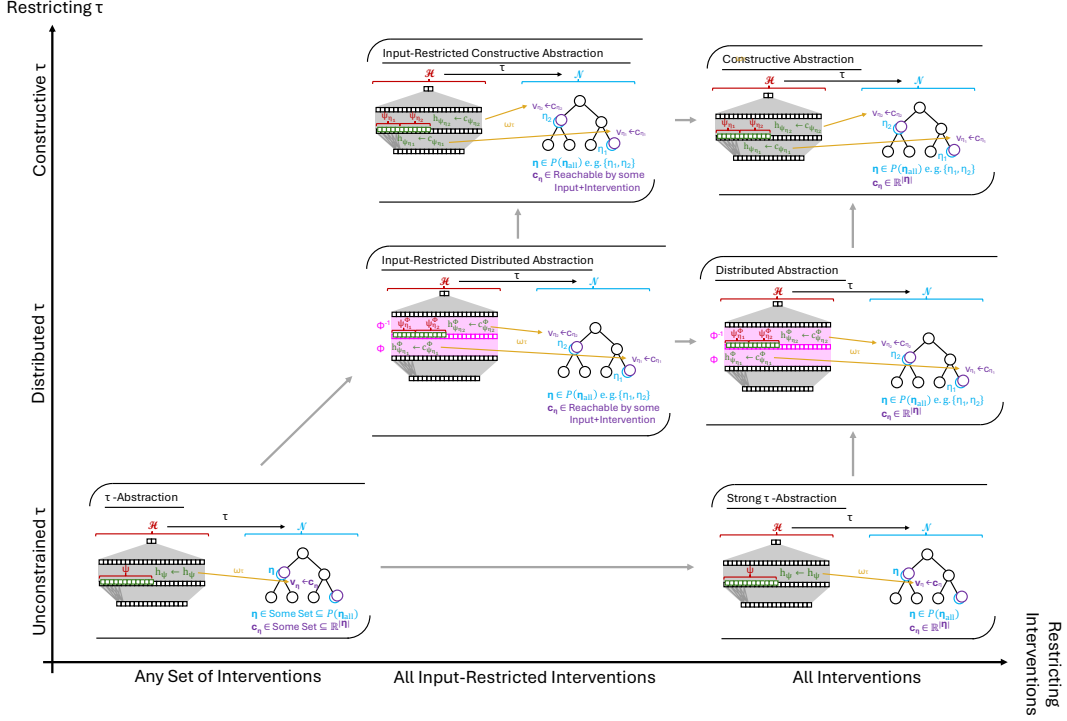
Restricting τ

Constructive τ

Distributed τ

Unconstrained τ

Input-Restricted Constructive Abstraction

$\mathcal{H}$ τ $\mathcal{N}$

$\psi_{\eta_1}$ $\psi_{\eta_2}$ $h_{\psi_{\eta_2}} \leftarrow c_{\psi_{\eta_2}}$

$h_{\psi_{\eta_1}} \leftarrow c_{\psi_{\eta_1}}$

$\omega_\tau$

$v_{\eta_2} \leftarrow c_{\eta_2}$

$\eta_2$

$v_{\eta_1} \leftarrow c_{\eta_1}$

$\eta_1$

$\boldsymbol{\eta} \in P(\boldsymbol{\eta}_{all})$ e.g. $\{\eta_1, \eta_2\}$

$\mathbf{c}_{\boldsymbol{\eta}}$ ∈ Reachable by some Input+Intervention

Constructive Abstraction

$\mathcal{H}$ τ $\mathcal{N}$

$\psi_{\eta_1}$ $\psi_{\eta_2}$ $h_{\psi_{\eta_2}} \leftarrow c_{\psi_{\eta_2}}$

$h_{\psi_{\eta_1}} \leftarrow c_{\psi_{\eta_1}}$

$\omega_\tau$

$v_{\eta_2} \leftarrow c_{\eta_2}$

$\eta_2$

$v_{\eta_1} \leftarrow c_{\eta_1}$

$\eta_1$

$\boldsymbol{\eta} \in P(\boldsymbol{\eta}_{all})$ e.g. $\{\eta_1, \eta_2\}$

$\mathbf{c}_{\boldsymbol{\eta}} \in \mathbb{R}^{|\boldsymbol{\eta}|}$

Input-Restricted Distributed Abstraction

$\mathcal{H}$ τ $\mathcal{N}$

$\Phi^{-1}$ $\psi^{\Phi}_{\eta_1}$ $\psi^{\Phi}_{\eta_2}$ $h^{\Phi}_{\psi_{\eta_2}} \leftarrow c^{\Phi}_{\psi_{\eta_2}}$

$\Phi$ $h^{\Phi}_{\psi_{\eta_1}} \leftarrow c^{\Phi}_{\psi_{\eta_1}}$

$\omega_\tau$

$v_{\eta_2} \leftarrow c_{\eta_2}$

$\eta_2$

$v_{\eta_1} \leftarrow c_{\eta_1}$

$\eta_1$

$\boldsymbol{\eta} \in P(\boldsymbol{\eta}_{all})$ e.g. $\{\eta_1, \eta_2\}$

$\mathbf{c}_{\boldsymbol{\eta}}$ ∈ Reachable by some Input+Intervention

Distributed Abstraction

$\mathcal{H}$ τ $\mathcal{N}$

$\Phi^{-1}$ $\psi^{\Phi}_{\eta_1}$ $\psi^{\Phi}_{\eta_2}$ $h^{\Phi}_{\psi_{\eta_2}} \leftarrow c^{\Phi}_{\psi_{\eta_2}}$

$\Phi$ $h^{\Phi}_{\psi_{\eta_1}} \leftarrow c^{\Phi}_{\psi_{\eta_1}}$

$\omega_\tau$

$v_{\eta_2} \leftarrow c_{\eta_2}$

$\eta_2$

$v_{\eta_1} \leftarrow c_{\eta_1}$

$\eta_1$

$\boldsymbol{\eta} \in P(\boldsymbol{\eta}_{all})$ e.g. $\{\eta_1, \eta_2\}$

$\mathbf{c}_{\boldsymbol{\eta}} \in \mathbb{R}^{|\boldsymbol{\eta}|}$

τ -Abstraction

$\mathcal{H}$ τ $\mathcal{N}$

$\psi$ $h_{\psi} \leftarrow h_{\psi}$

$\omega_\tau$

$\eta$

$v_{\eta} \leftarrow c_{\eta}$

$\boldsymbol{\eta}$ ∈ Some Set ⊆ $P(\boldsymbol{\eta}_{all})$

$\mathbf{c}_{\boldsymbol{\eta}}$ ∈ Some Set ⊆ $\mathbb{R}^{|\boldsymbol{\eta}|}$

Strong τ -Abstraction

$\mathcal{H}$ τ $\mathcal{N}$

$\psi$ $h_{\psi} \leftarrow h_{\psi}$

$\omega_\tau$

$\eta$

$v_{\eta} \leftarrow c_{\eta}$

$\boldsymbol{\eta} \in P(\boldsymbol{\eta}_{all})$

$\mathbf{c}_{\boldsymbol{\eta}} \in \mathbb{R}^{|\boldsymbol{\eta}|}$

Any Set of Interventions

All Input-Restricted Interventions

All Interventions

Restricting Interventions